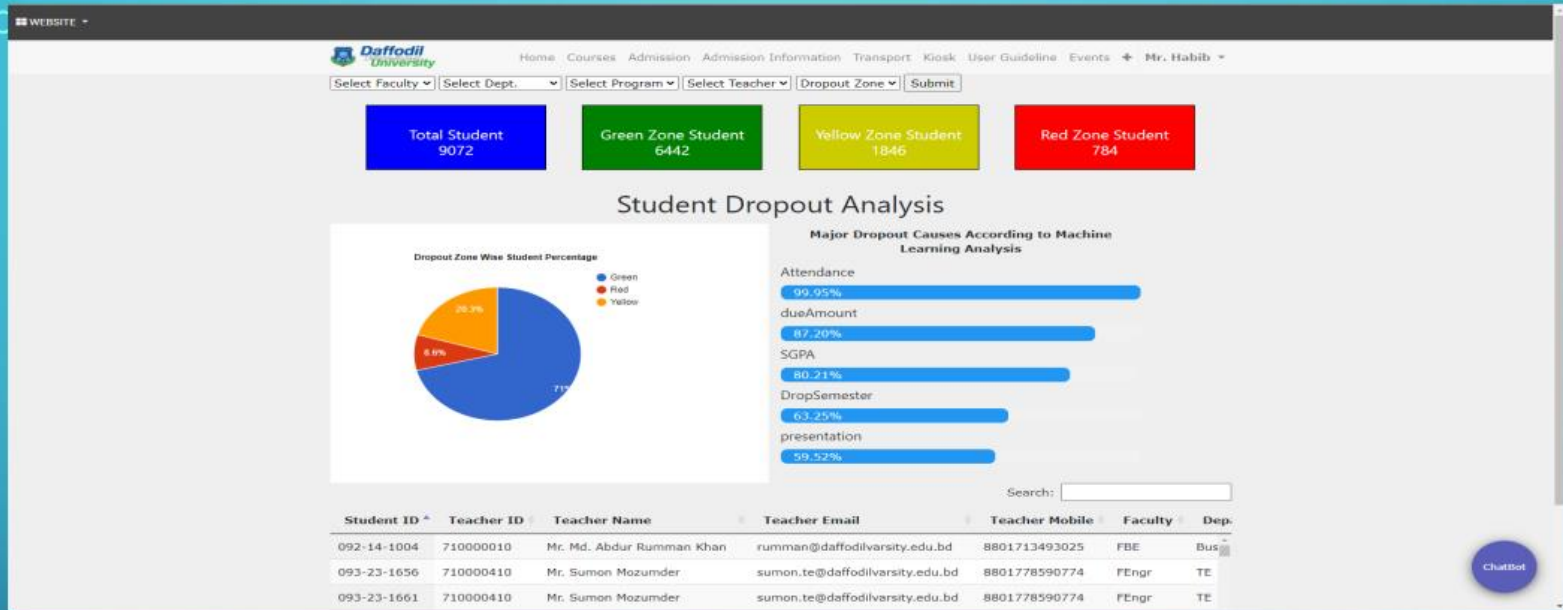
WEBSITE

Daffodil University

Home Courses Admission Admission Information Transport Kiosk User Guideline Events + Mr. Habib

Select Faculty | Select Dept. | Select Program | Select Teacher | Dropout Zone | Submit

Total Student 9072

Green Zone Student 6442

Yellow Zone Student 1846

Red Zone Student 784

Student Dropout Analysis

Dropout Zone Wise Student Percentage

Green
Red
Yellow

20.3%
8.6%
71%

Major Dropout Causes According to Machine Learning Analysis

Attendance
99.95%
dueAmount
87.20%
SGPA
80.21%
DropSemester
63.25%
presentation
59.52%

Search:

| Student ID | Teacher ID | Teacher Name | Teacher Email | Teacher Mobile | Faculty | Dep |
|---|---|---|---|---|---|---|
| 092-14-1004 | 710000010 | Mr. Md. Abdur Rumman Khan | rumman@daffodilvarsity.edu.bd | 8801713493025 | FBE | Bus |
| 093-23-1656 | 710000410 | Mr. Sumon Mozumder | sumon.te@daffodilvarsity.edu.bd | 8801778590774 | FEngr | TE |
| 093-23-1661 | 710000410 | Mr. Sumon Mozumder | sumon.te@daffodilvarsity.edu.bd | 8801778590774 | FEngr | TE |

ChatBot